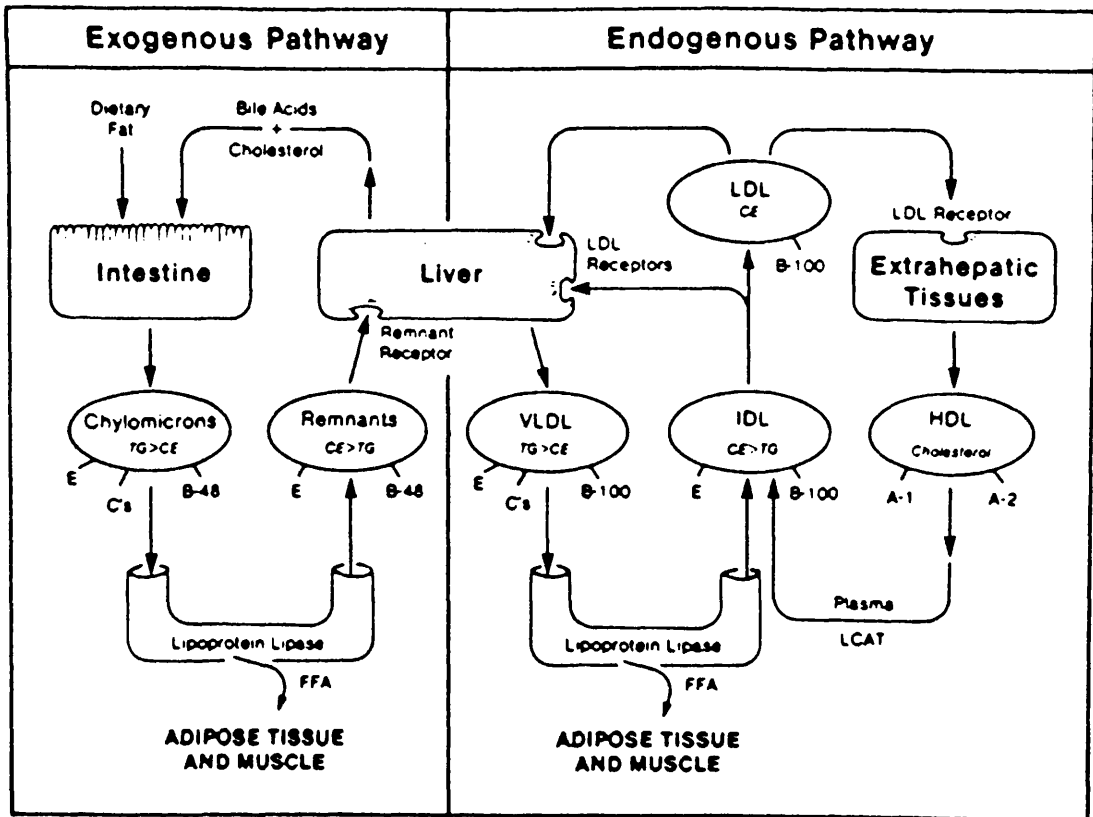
Exogenous Pathway

Endogenous Pathway

Dietary Fat

Bile Acids + Cholesterol

Intestine

Liver

Remnant Receptor

LDL Receptors

LDL
CE

B-100

LDL Receptor

Extrahepatic Tissues

Chylomicrons
TG>CE

E

C's

B-48

Remnants
CE>TG

E

B-48

VLDL
TG>CE

E

C's

B-100

IDL
CE>TG

E

B-100

HDL
Cholesterol

A-1

A-2

Lipoprotein Lipase

FFA

ADIPOSE TISSUE AND MUSCLE

Lipoprotein Lipase

FFA

ADIPOSE TISSUE AND MUSCLE

Plasma

LCAT